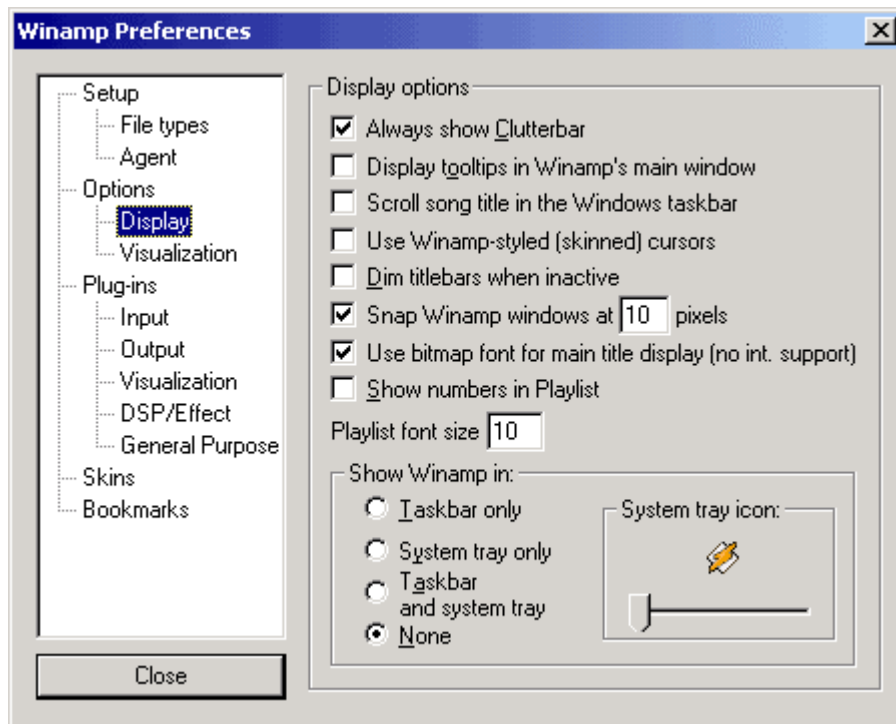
Winamp Preferences

Setup
File types
Agent
Options
Display
Visualization
Plug-ins
Input
Output
Visualization
DSP/Effect
General Purpose
Skins
Bookmarks

Close

Display options

Always show Clutterbar
Display tooltips in Winamp's main window
Scroll song title in the Windows taskbar
Use Winamp-styled (skinned) cursors
Dim titlebars when inactive
Snap Winamp windows at 10 pixels
Use bitmap font for main title display (no int. support)
Show numbers in Playlist

Playlist font size 10

Show Winamp in:
Taskbar only
System tray only
Taskbar and system tray
None

System tray icon: